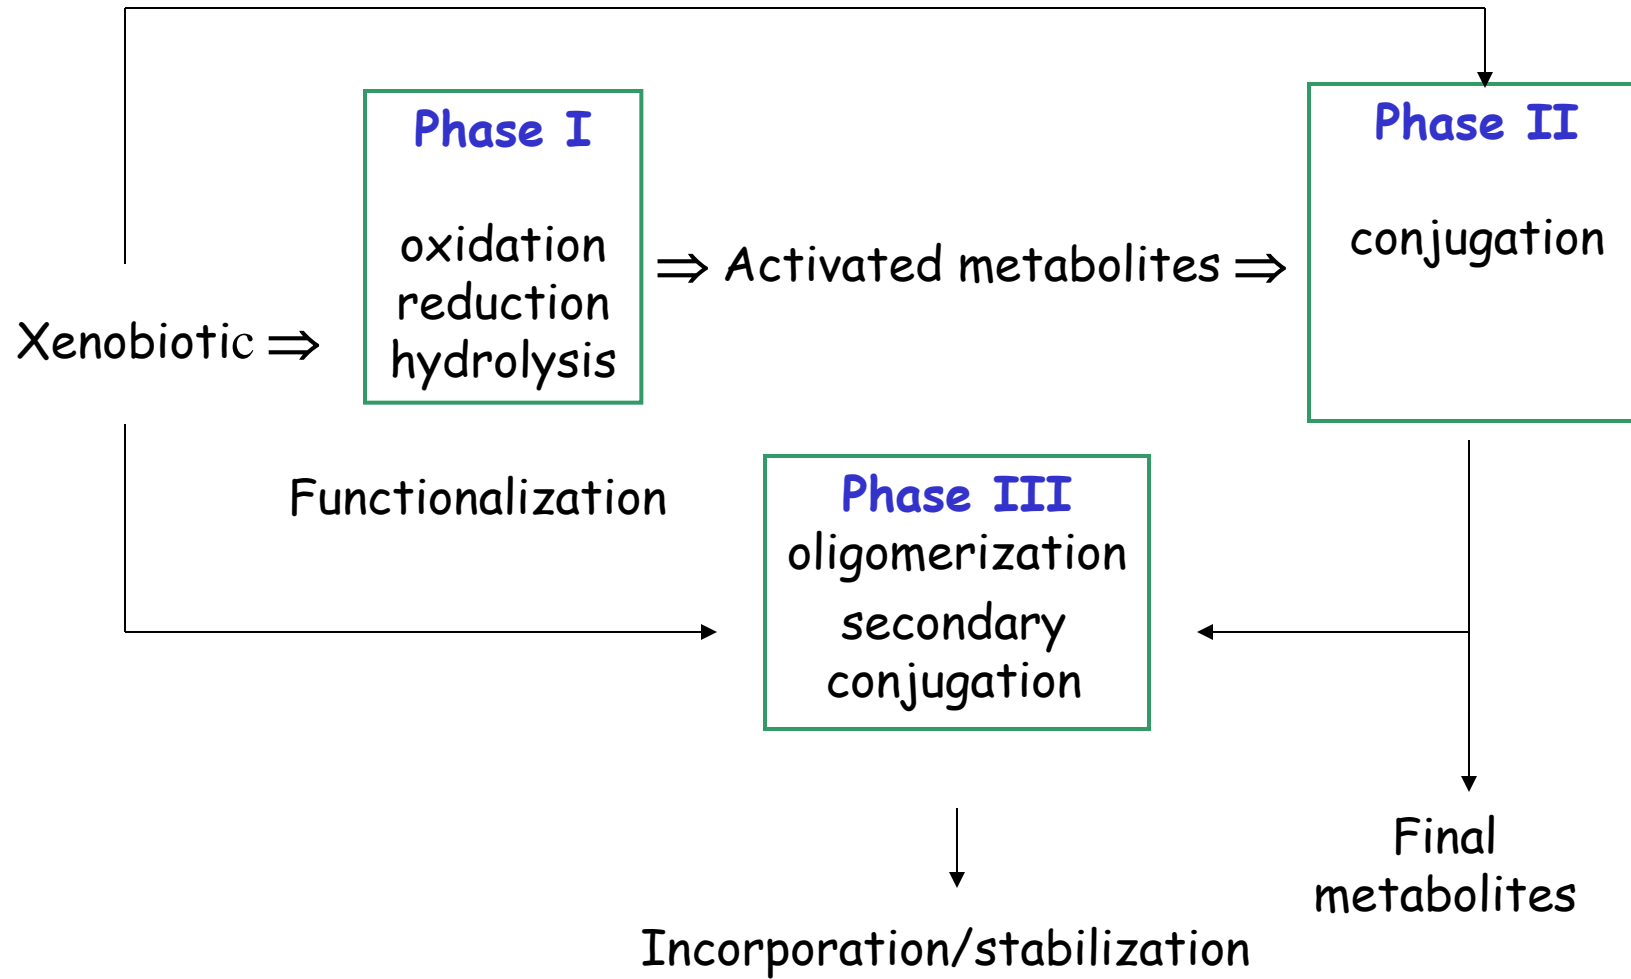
Phase I

oxidation
reduction
hydrolysis

Xenobiotic ⇒

⇒ Activated metabolites ⇒

Phase II

conjugation

Functionalization

Phase III
oligomerization
secondary
conjugation

Final
metabolites

Incorporation/stabilization